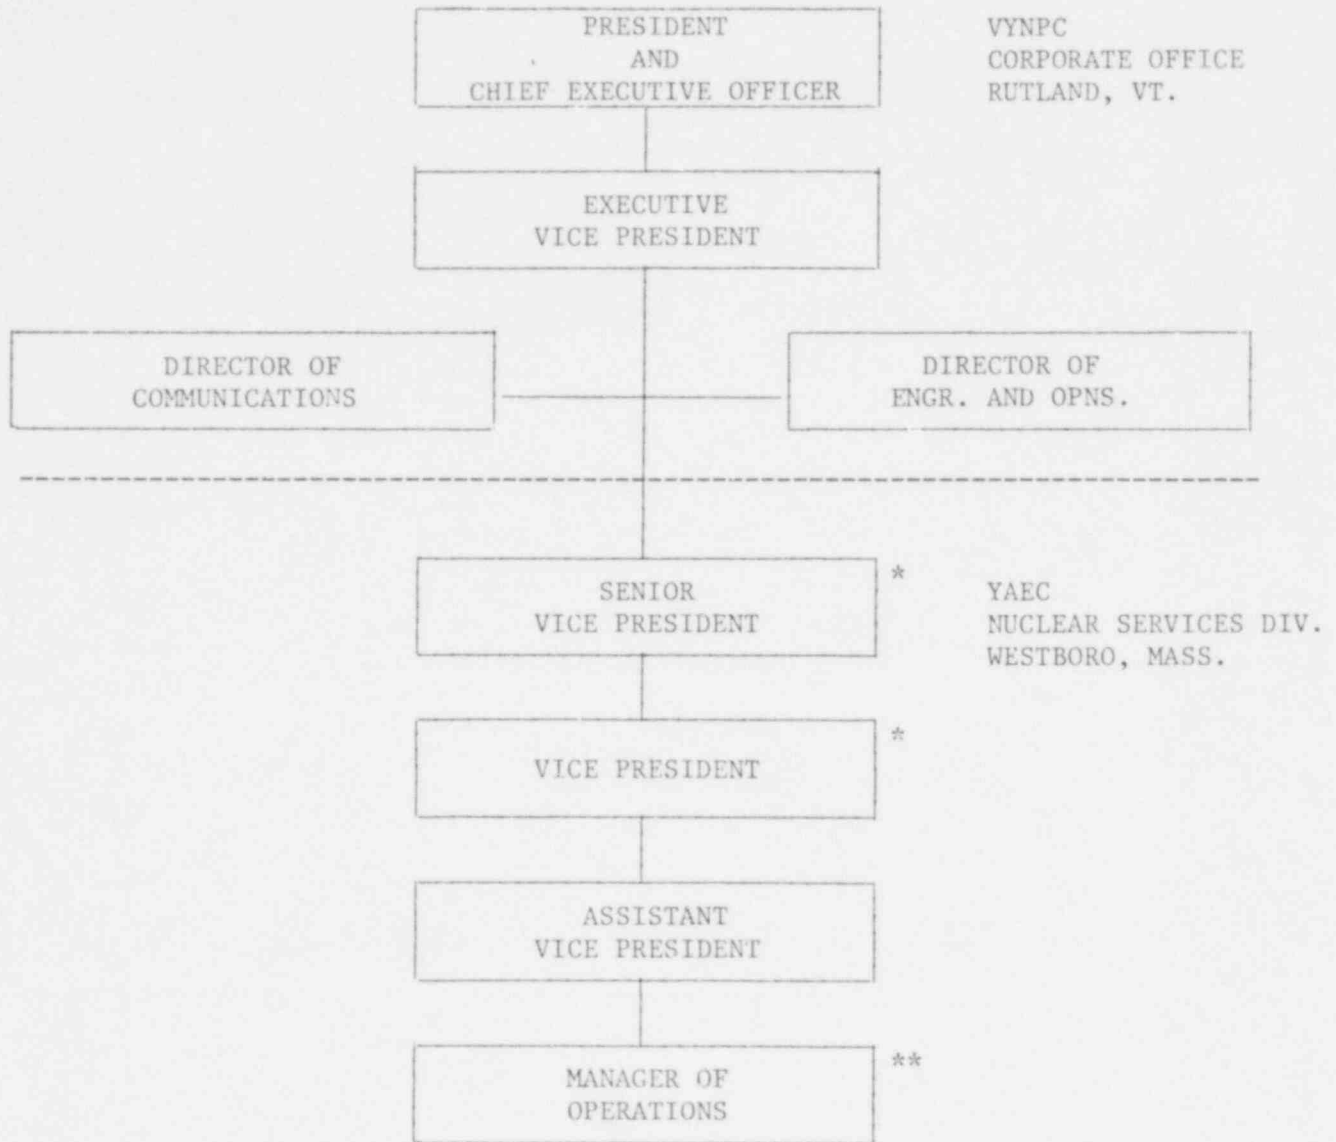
PRESIDENT AND CHIEF EXECUTIVE OFFICER

VYNPC
CORPORATE OFFICE
RUTLAND, VT.

EXECUTIVE VICE PRESIDENT

DIRECTOR OF COMMUNICATIONS

DIRECTOR OF ENGR. AND OPNS.

SENIOR VICE PRESIDENT *

YAEC
NUCLEAR SERVICES DIV.
WESTBORO, MASS.

VICE PRESIDENT *

ASSISTANT VICE PRESIDENT

MANAGER OF OPERATIONS **